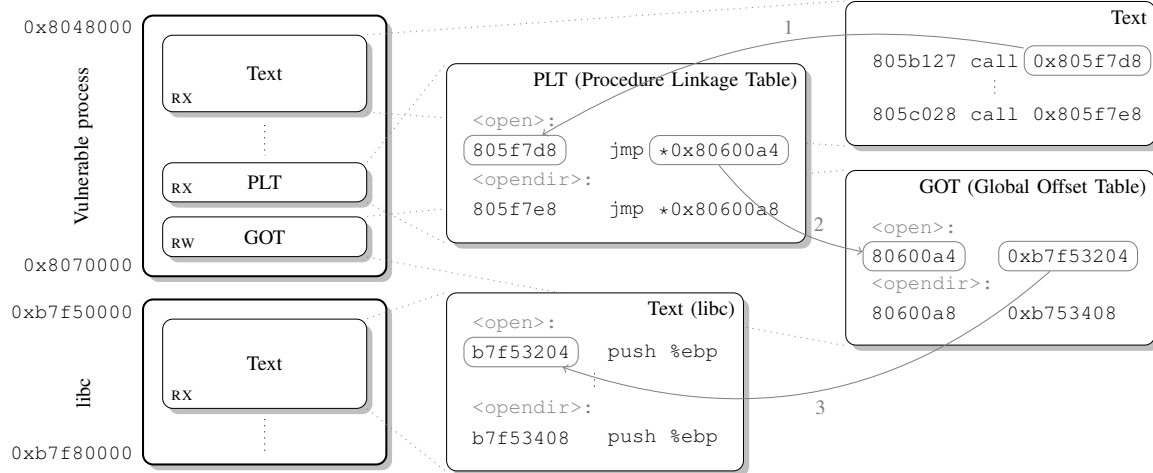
0x8048000

Vulnerable process

Text

RX

RX PLT

RW GOT

0x8070000

0xb7f50000

libc

Text

RX

0xb7f80000

PLT (Procedure Linkage Table)

<open>:

805f7d8 jmp $\star$0x80600a4

<opendir>:

805f7e8 jmp $\star$0x80600a8

Text (libc)

<open>:

b7f53204 push %ebp

<opendir>:

b7f53408 push %ebp

Text

805b127 call 0x805f7d8

805c028 call 0x805f7e8

GOT (Global Offset Table)

<open>:

80600a4 0xb7f53204

<opendir>:

80600a8 0xb753408

1

2

3